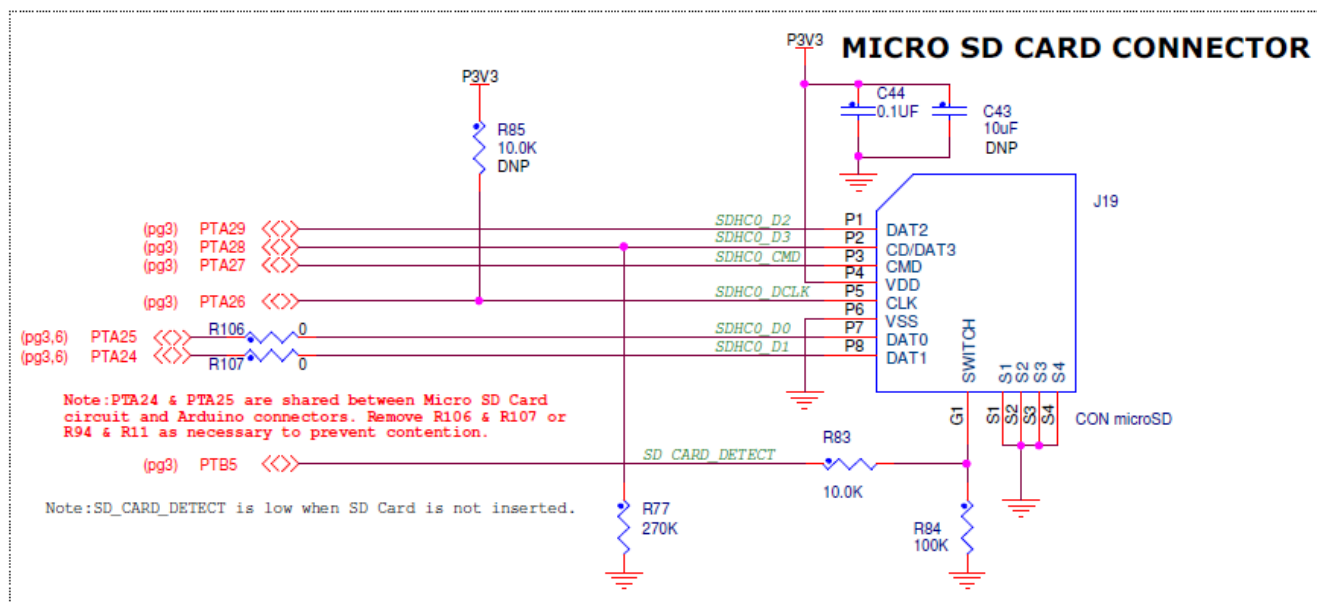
MICRO SD CARD CONNECTOR

P3V3

P3V3

C44
0.1UF

C43
10uF
DNP

R85
10.0K
DNP

J19

(pg3) PTA29
(pg3) PTA28
(pg3) PTA27
(pg3) PTA26
(pg3,6) PTA25
(pg3,6) PTA24

R106 0
R107 0

SDHC0_D2
SDHC0_D3
SDHC0_CMD
SDHC0_DCLK
SDHC0_D0
SDHC0_D1

P1 DAT2
P2 CD/DAT3
P3 CMD
P4 VDD
P5 CLK
P6 VSS
P7 DAT0
P8 DAT1

SWITCH
S1 S2 S3 S4
G1
S1 S2 S3 S4
CON microSD

Note:PTA24 & PTA25 are shared between Micro SD Card circuit and Arduino connectors. Remove R106 & R107 or R94 & R11 as necessary to prevent contention.

(pg3) PTB5
SD_CARD_DETECT
R83
10.0K

Note:SD_CARD_DETECT is low when SD Card is not inserted.

R77
270K

R84
100K